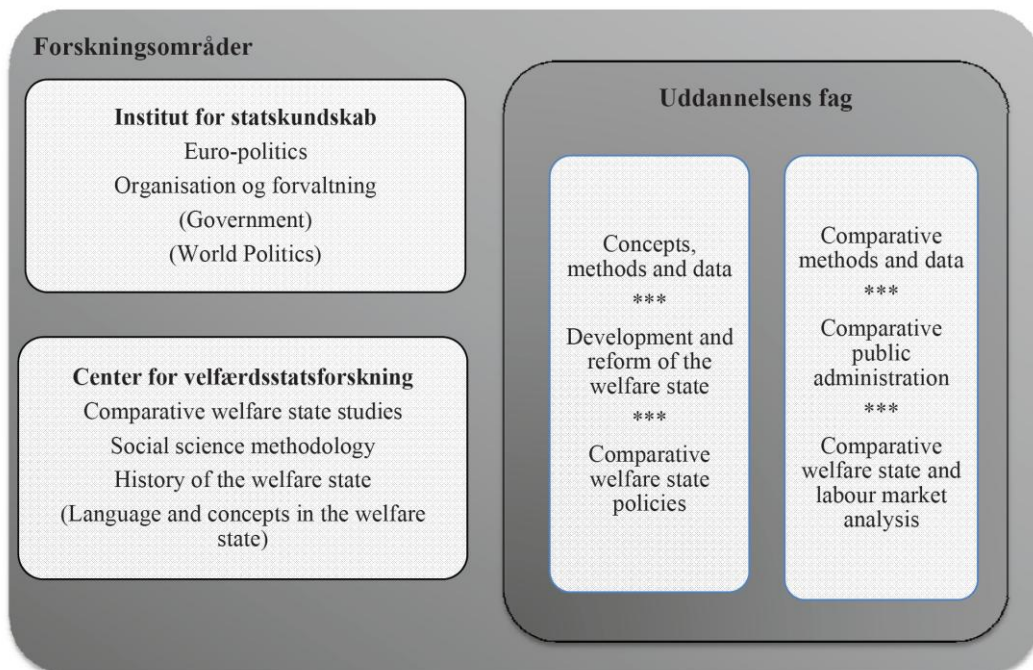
Forskningsområder

Institut for statskundskab
Euro-politics
Organisation og forvaltning
(Government)
(World Politics)

Center for velfærdsstatsforskning
Comparative welfare state studies
Social science methodology
History of the welfare state
(Language and concepts in the welfare state)

Uddannelsens fag

Concepts, methods and data
***
Development and reform of the welfare state
***
Comparative welfare state policies

Comparative methods and data
***
Comparative public administration
***
Comparative welfare state and labour market analysis